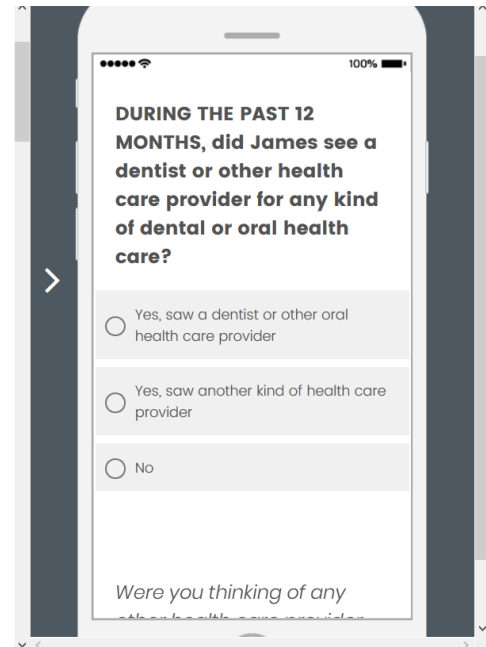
100%

DURING THE PAST 12 MONTHS, did James see a dentist or other health care provider for any kind of dental or oral health care?

Yes, saw a dentist or other oral health care provider

Yes, saw another kind of health care provider

No

Were you thinking of any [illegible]